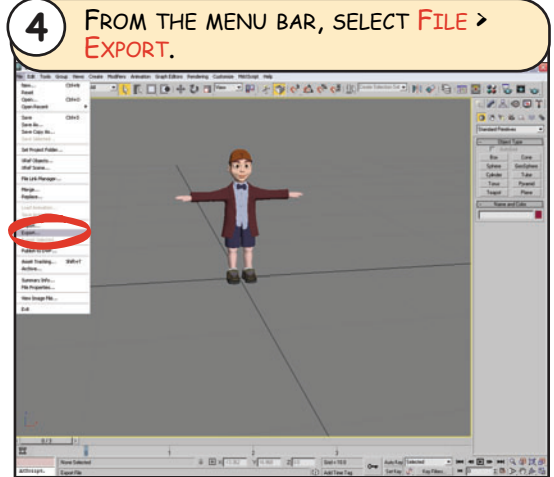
4

FROM THE MENU BAR, SELECT FILE > EXPORT.

File Edit Tools Group Views Create Modifiers Animation Graph Editors Rendering Customize MAXScript Help

New... Ctrl+N
Reset
Open... Ctrl+O
Open Recent
Save Ctrl+S
Save As...
Save Copy As...
Save Selected...
Set Project Folder...
XRef Objects...
XRef Scenes...
File Link Manager...
Merge...
Replace...
Load Animation...
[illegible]
Import...
Export...
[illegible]
Publish to DWF...
Asset Tracking... Shift+T
Archive...
Summary Info...
File Properties...
View Image File...
Exit

Standard Primitives
Object Type
AutoGrid
Box Cone
Sphere GeoSphere
Cylinder Tube
Torus Pyramid
Teapot Plane
Name and Color

0 / 100

None Selected
Export File
Grid = 10.0
Auto Key Selected
Set Key Key Filters...
Add Time Tag